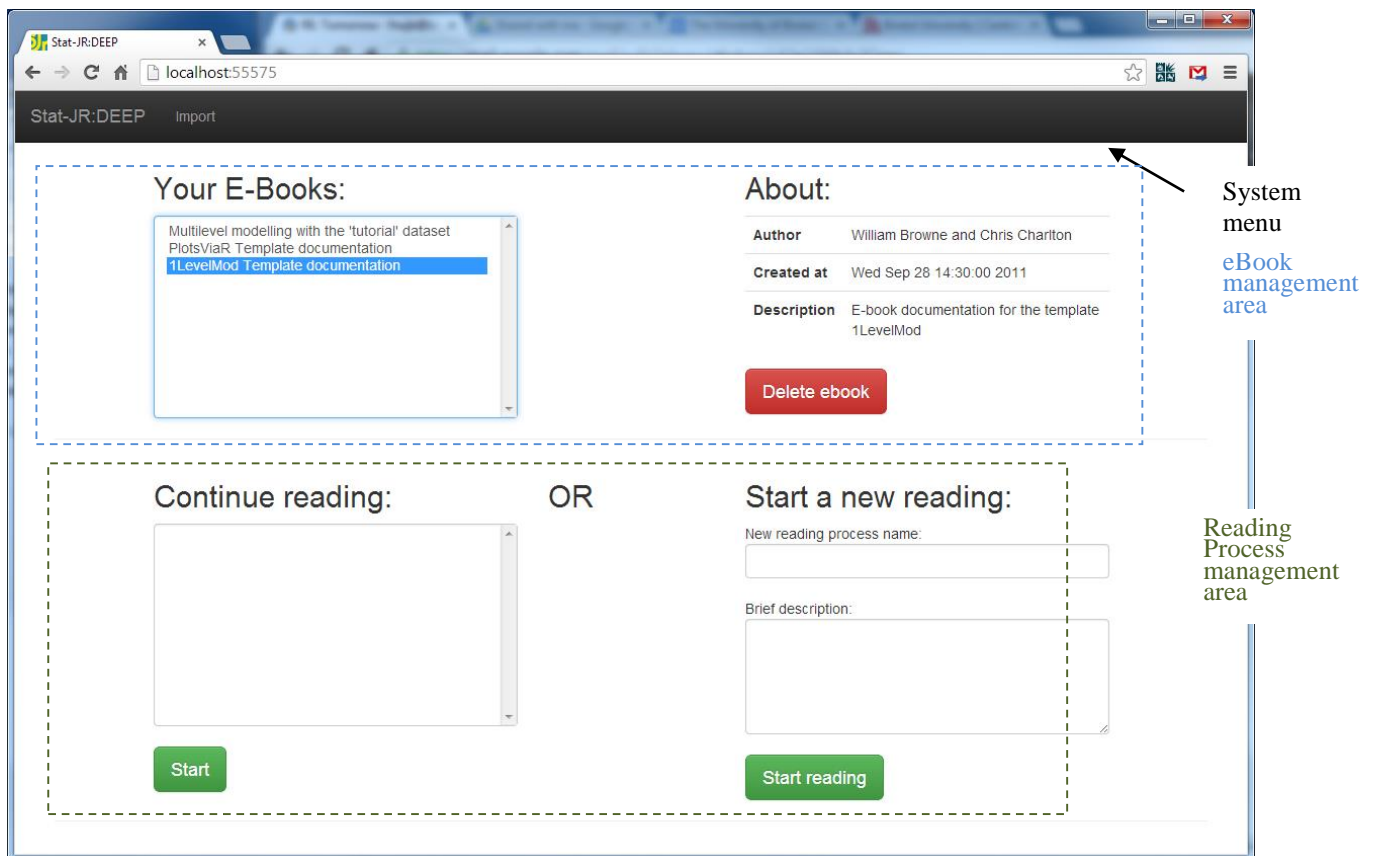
Stat-JR:DEEP ×

localhost:55575

Stat-JR:DEEP Import

Your E-Books:

Multilevel modelling with the 'tutorial' dataset
PlotsViaR Template documentation
1LevelMod Template documentation

About:

| Author | William Browne and Chris Charlton |
|---|---|
| Created at | Wed Sep 28 14:30:00 2011 |
| Description | E-book documentation for the template 1LevelMod |

Delete ebook

Continue reading:

OR

Start a new reading:

New reading process name:

Brief description:

Start

Start reading

System menu

eBook management area

Reading Process management area